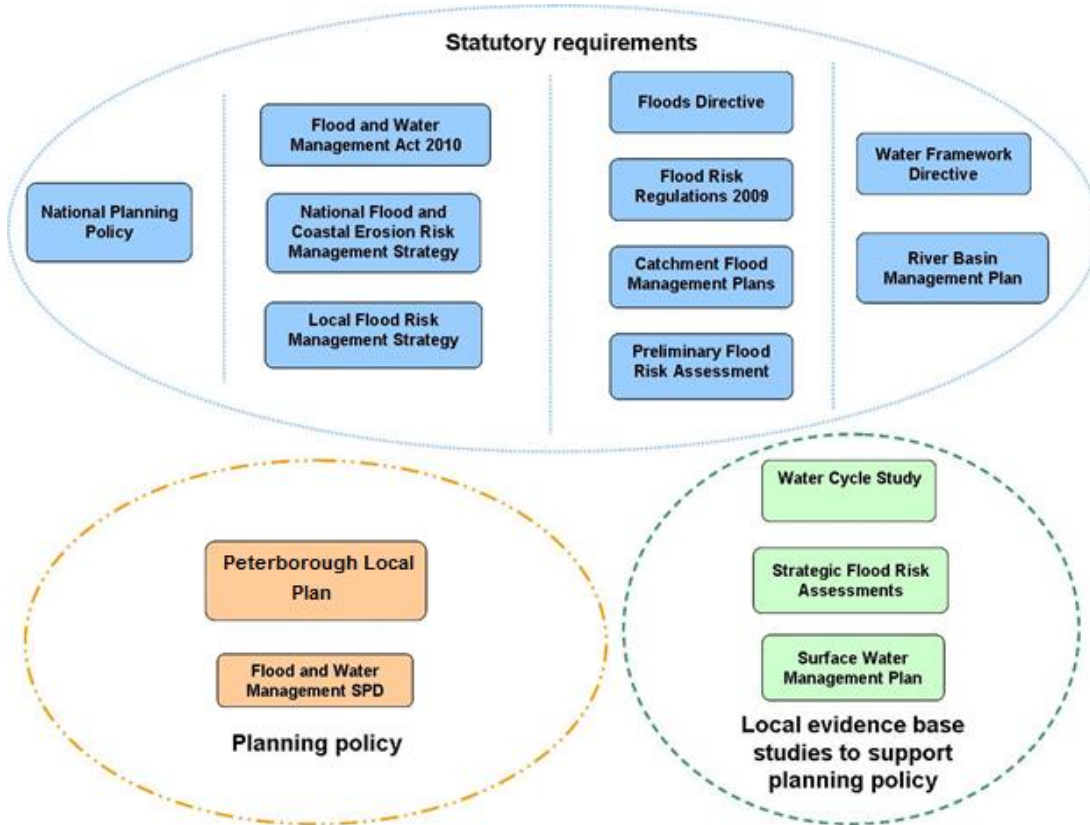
Statutory requirements

National Planning Policy

Flood and Water Management Act 2010

National Flood and Coastal Erosion Risk Management Strategy

Local Flood Risk Management Strategy

Floods Directive

Flood Risk Regulations 2009

Catchment Flood Management Plans

Preliminary Flood Risk Assessment

Water Framework Directive

River Basin Management Plan

Peterborough Local Plan

Flood and Water Management SPD

Planning policy

Water Cycle Study

Strategic Flood Risk Assessments

Surface Water Management Plan

Local evidence base studies to support planning policy